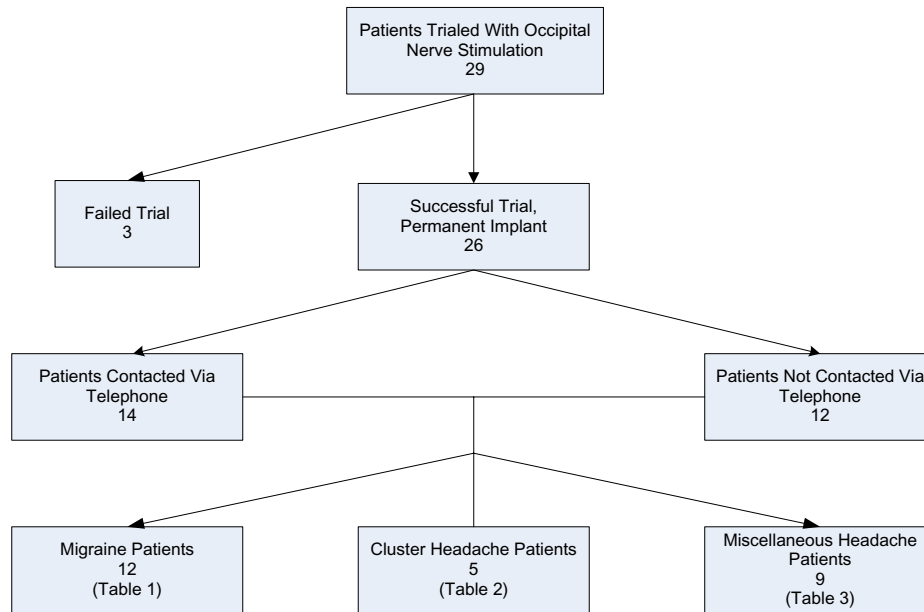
Patients Trialed With Occipital Nerve Stimulation
29

Failed Trial
3

Successful Trial, Permanent Implant
26

Patients Contacted Via Telephone
14

Patients Not Contacted Via Telephone
12

Migraine Patients
12
(Table 1)

Cluster Headache Patients
5
(Table 2)

Miscellaneous Headache Patients
9
(Table 3)